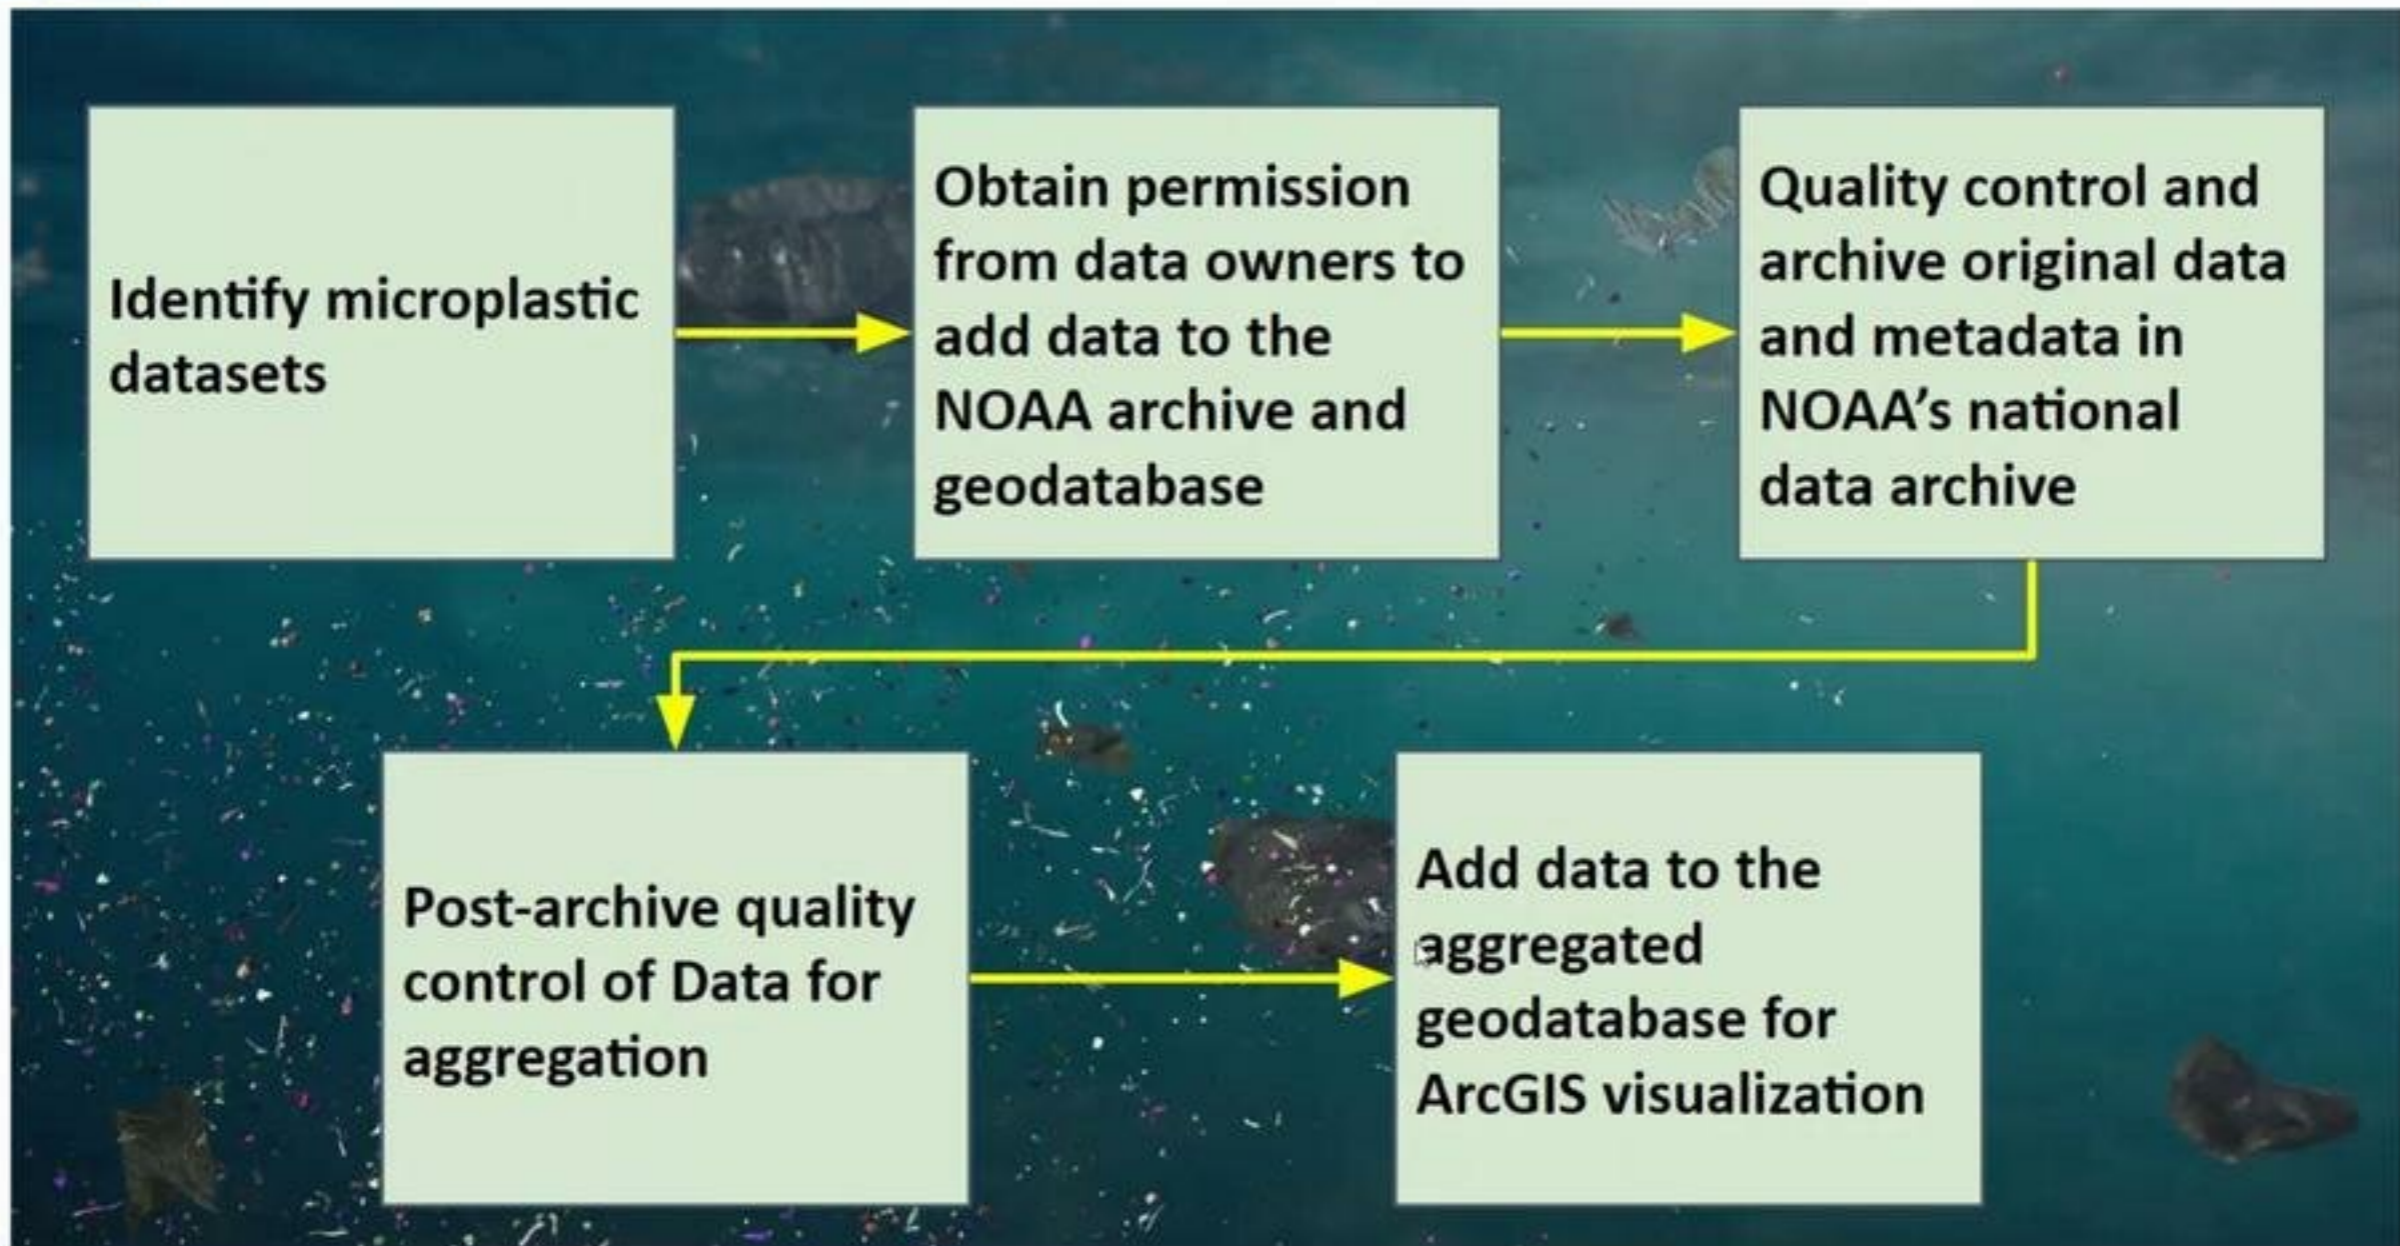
Identify microplastic datasets

Obtain permission from data owners to add data to the NOAA archive and geodatabase

Quality control and archive original data and metadata in NOAA's national data archive

Post-archive quality control of Data for aggregation

Add data to the aggregated geodatabase for ArcGIS visualization